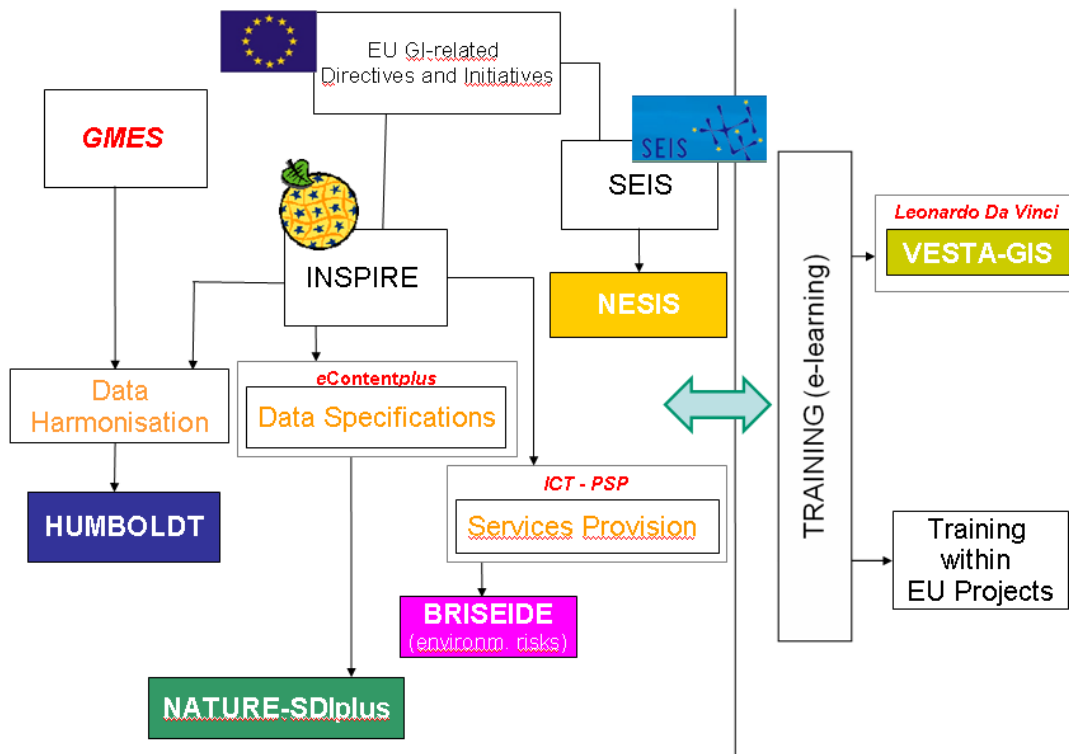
EU GI-related Directives and Initiatives

GMES

SEIS

SEIS

INSPIRE

NESIS

Leonardo Da Vinci

VESTA-GIS

TRAINING (e-learning)

Data Harmonisation

eContentplus

Data Specifications

HUMBOLDT

ICT - PSP

Services Provision

BRISEIDE (environm. risks)

Training within EU Projects

NATURE-SDIplus